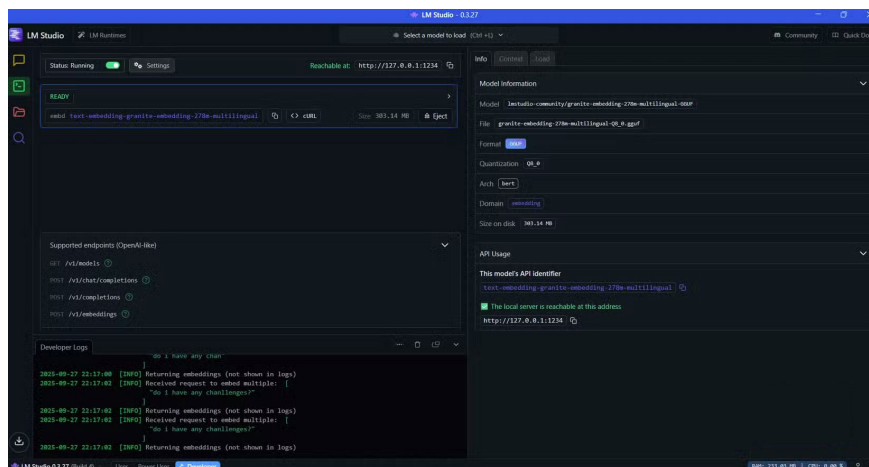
LM Studio - 0.3.27

LM Studio   LM Runtimes   Select a model to load (Ctrl + L)   Community   Quick Do

Status: Running   Settings   Reachable at: http://127.0.0.1:1234

READY

embd text-embedding-granite-embedding-278m-multilingual   cURL   Size: 303.14 MB   Eject

Supported endpoints (OpenAI-like)

GET /v1/models
POST /v1/chat/completions
POST /v1/completions
POST /v1/embeddings

Developer Logs

"do i have any chan
]
2025-09-27 22:17:00 [INFO] Returning embeddings (not shown in logs)
2025-09-27 22:17:02 [INFO] Received request to embed multiple: [
"do i have any chanllenges?"
]
2025-09-27 22:17:02 [INFO] Returning embeddings (not shown in logs)
2025-09-27 22:17:02 [INFO] Received request to embed multiple: [
"do i have any challenges?"
]
2025-09-27 22:17:02 [INFO] Returning embeddings (not shown in logs)

Info   Context   Load

Model Information

Model   lmstudio-community/granite-embedding-278m-multilingual-GGUF
File   granite-embedding-278m-multilingual-Q8_0.gguf
Format   GGUF
Quantization   Q8_0
Arch   bert
Domain   embedding
Size on disk   303.14 MB

API Usage

This model's API identifier
text-embedding-granite-embedding-278m-multilingual
The local server is reachable at this address
http://127.0.0.1:1234

LM Studio 0.3.27 (Build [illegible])   User   Power User   Developer   RAM: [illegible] | CPU: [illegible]